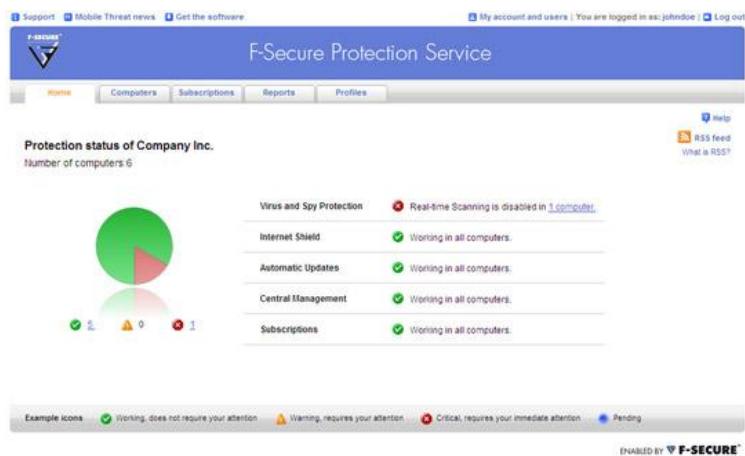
Support Mobile Threat news Get the software

My account and users | You are logged in as: johndoe | Log out

F-SECURE

F-Secure Protection Service

Home Computers Subscriptions Reports Profiles

Help

RSS feed
What is RSS?

Protection status of Company Inc.
Number of computers 6

| Virus and Spy Protection | Real-time Scanning is disabled in 1 computer. |
|---|---|
| Internet Shield | Working in all computers. |
| Automatic Updates | Working in all computers. |
| Central Management | Working in all computers. |
| Subscriptions | Working in all computers. |

5 0 1

Example icons Working, does not require your attention Warning, requires your attention Critical, requires your immediate attention Pending

ENABLED BY F-SECURE